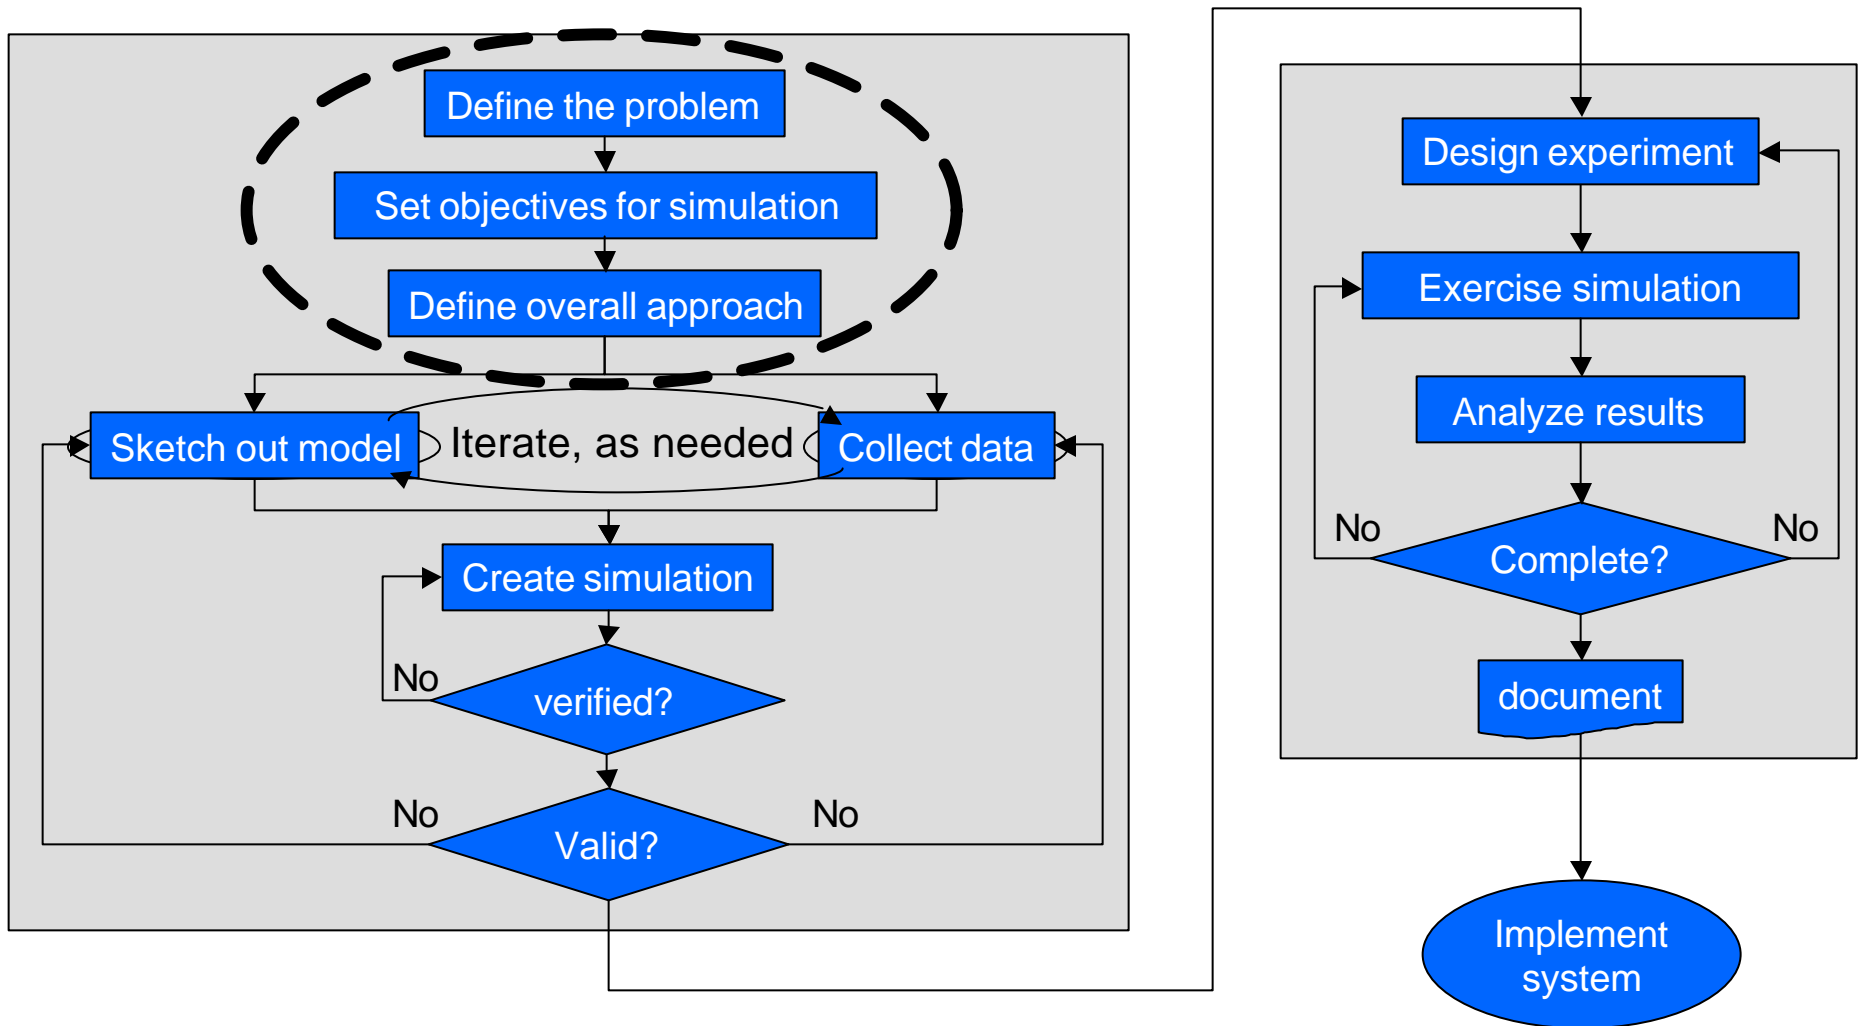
Define the problem

Set objectives for simulation

Define overall approach

Sketch out model

Iterate, as needed

Collect data

Create simulation

No

verified?

No

Valid?

No

Design experiment

Exercise simulation

Analyze results

No

Complete?

No

document

Implement system